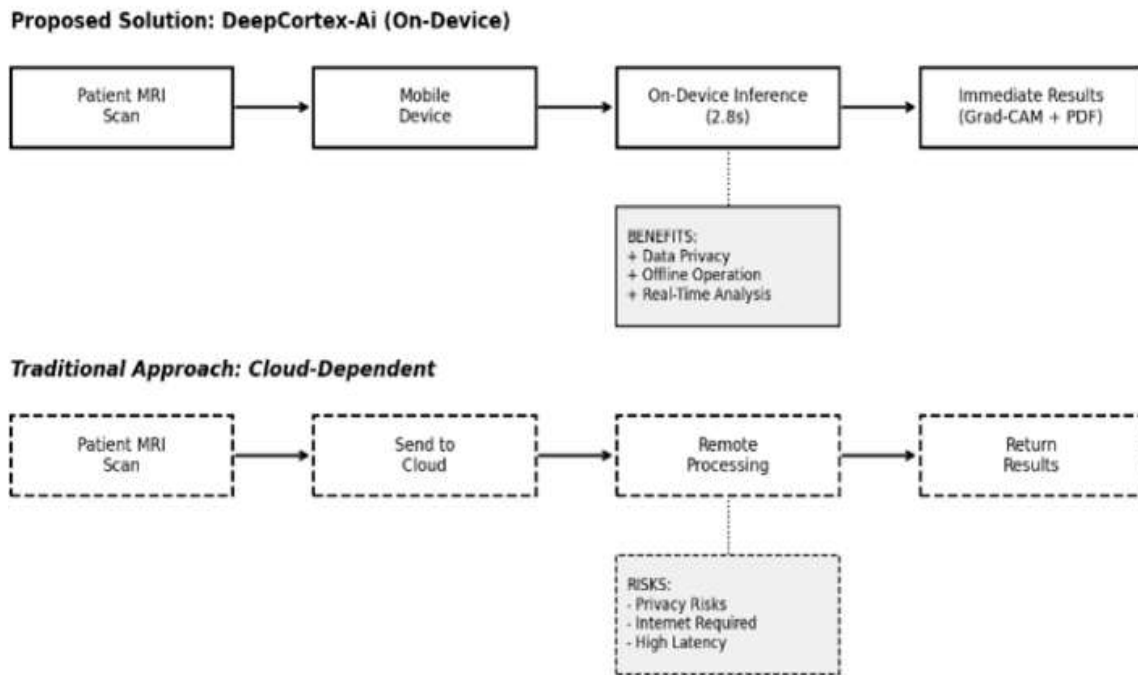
Proposed Solution: DeepCortex-Ai (On-Device)

Patient MRI Scan

Mobile Device

On-Device Inference (2.8s)

Immediate Results (Grad-CAM + PDF)

BENEFITS:
+ Data Privacy
+ Offline Operation
+ Real-Time Analysis

Traditional Approach: Cloud-Dependent

Patient MRI Scan

Send to Cloud

Remote Processing

Return Results

RISKS:
- Privacy Risks
- Internet Required
- High Latency